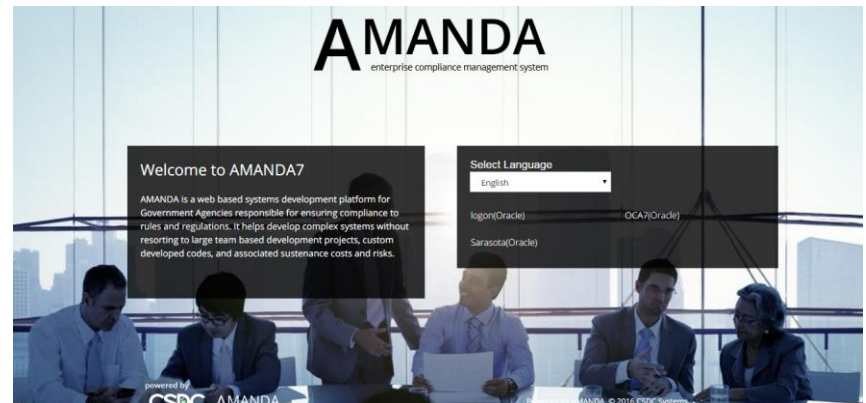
AMANDA
enterprise compliance management system

Welcome to AMANDA7

AMANDA is a web based systems development platform for Government Agencies responsible for ensuring compliance to rules and regulations. It helps develop complex systems without resorting to large team based development projects, custom developed codes, and associated sustenance costs and risks.

Select Language
English

logon(Oracle)
OCA7(Oracle)
Sarasota(Oracle)

powered by
CSDC AMANDA

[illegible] AMANDA © 2016 CSDC Systems